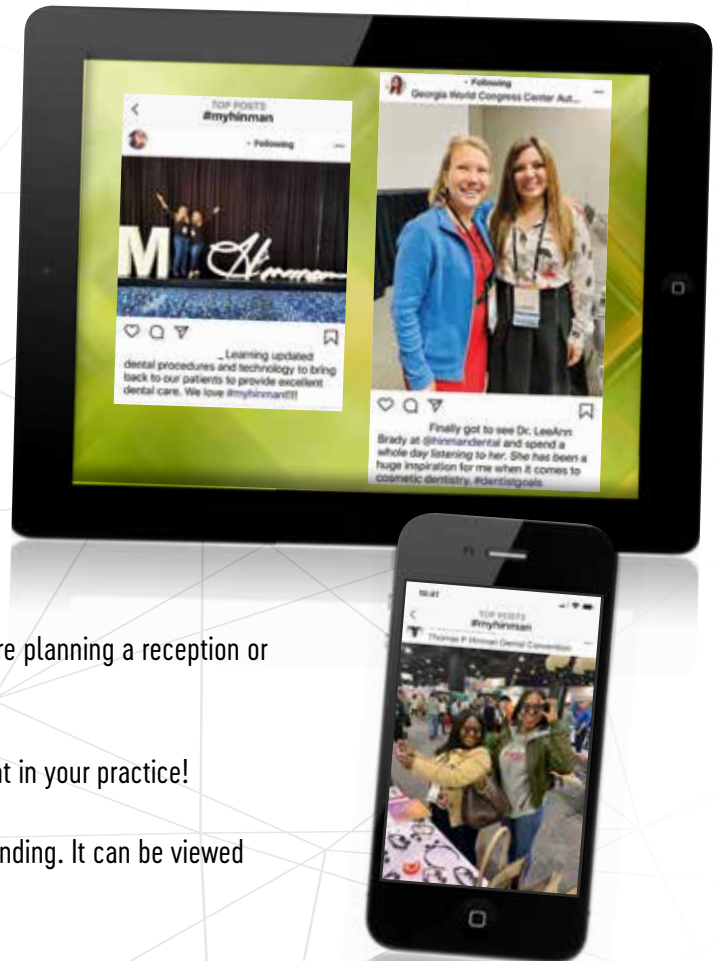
TOP POSTS
#myhinman

• Following

_ Learning updated dental procedures and technology to bring back to our patients to provide excellent dental care. We love #myhinman!!!!

• Following
Georgia World Congress Center Aut...

Finally got to see Dr. LeeAnn Brady at @hinmandental and spend a whole day listening to her. She has been a huge inspiration for me when it comes to cosmetic dentistry. #dentistgoals

re planning a reception or

it in your practice!

nding. It can be viewed

10:41
TOP POSTS
#myhinman
Thomas P Hinman Dental Convention